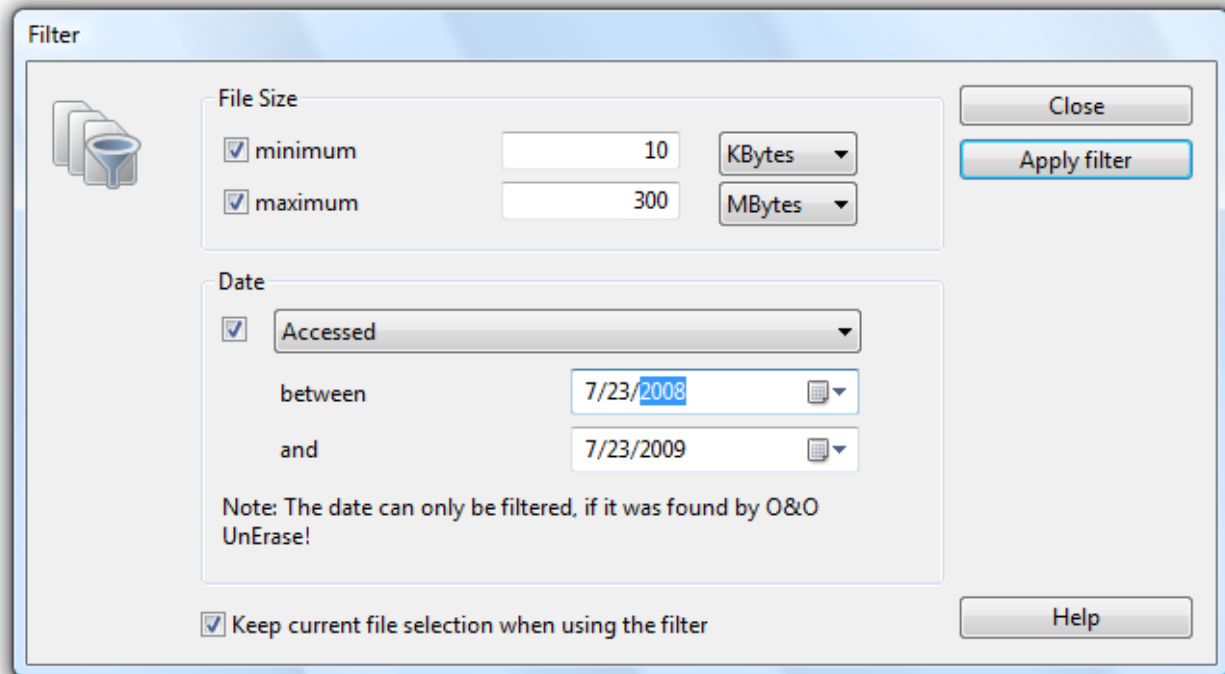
Filter

File Size

minimum 10 KBytes

maximum 300 MBytes

Date

Accessed

between 7/23/2008

and 7/23/2009

Note: The date can only be filtered, if it was found by O&O UnErase!

Keep current file selection when using the filter

Close

Apply filter

Help